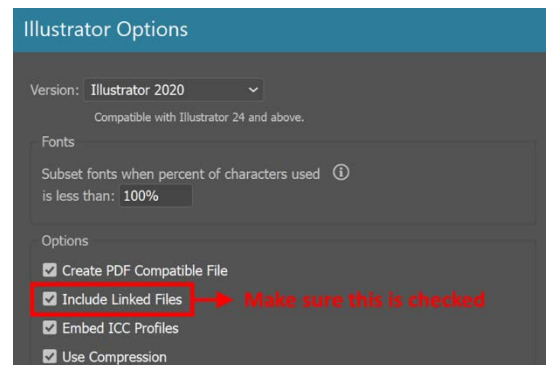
Illustrator Options

Version: Illustrator 2020

Compatible with Illustrator 24 and above.

Fonts

Subset fonts when percent of characters used ⓘ
is less than: 100%

Options

☑ Create PDF Compatible File
☑ Include Linked Files Make sure this is checked
☑ Embed ICC Profiles
☑ Use Compression